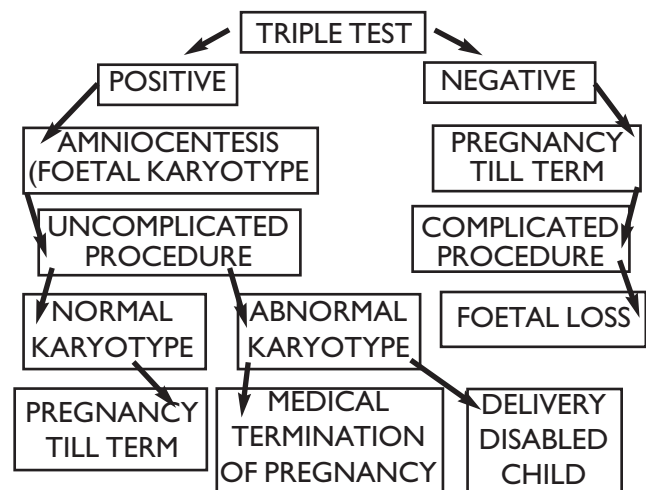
TRIPLE TEST

POSITIVE

NEGATIVE

AMNIOCENTESIS (FOETAL KARYOTYPE

PREGNANCY TILL TERM

UNCOMPLICATED PROCEDURE

COMPLICATED PROCEDURE

NORMAL KARYOTYPE

ABNORMAL KARYOTYPE

FOETAL LOSS

PREGNANCY TILL TERM

MEDICAL TERMINATION OF PREGNANCY

DELIVERY DISABLED CHILD